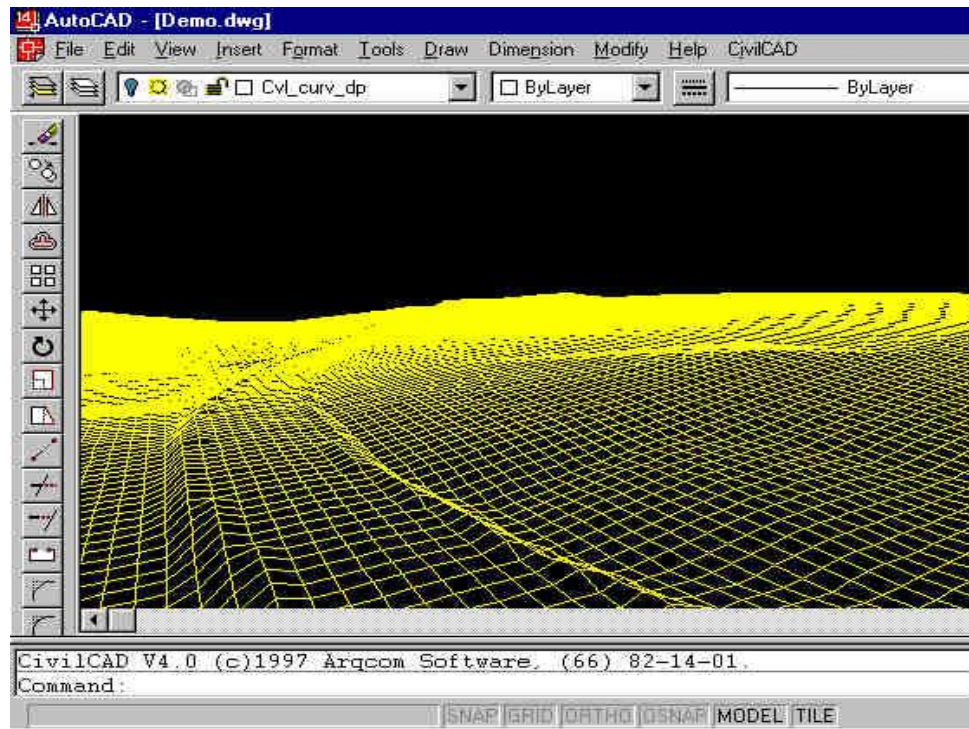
AutoCAD - [Demo.dwg]

File Edit View Insert Format Tools Draw Dimension Modify Help CivilCAD

Cvl_curv_dp

ByLayer

ByLayer

CivilCAD V4.0 (c)1997 Arqcom Software, (66) 82-14-01.
Command:

SNAP GRID ORTHO OSNAP MODEL TILE